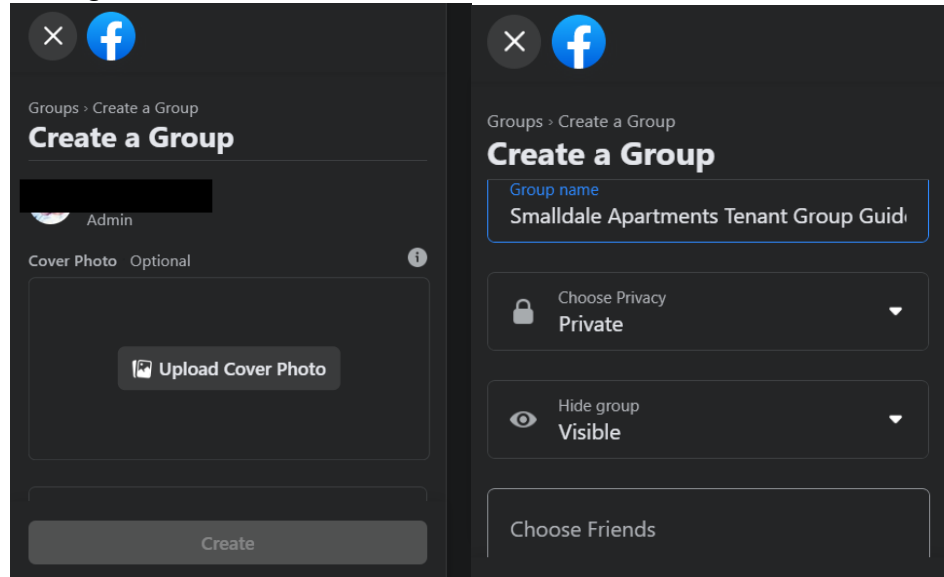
Groups › Create a Group
Create a Group

Admin

Cover Photo Optional

Upload Cover Photo

Create

Groups › Create a Group
Create a Group

Group name
Smalldale Apartments Tenant Group Guid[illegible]

Choose Privacy
Private

Hide group
Visible

Choose Friends